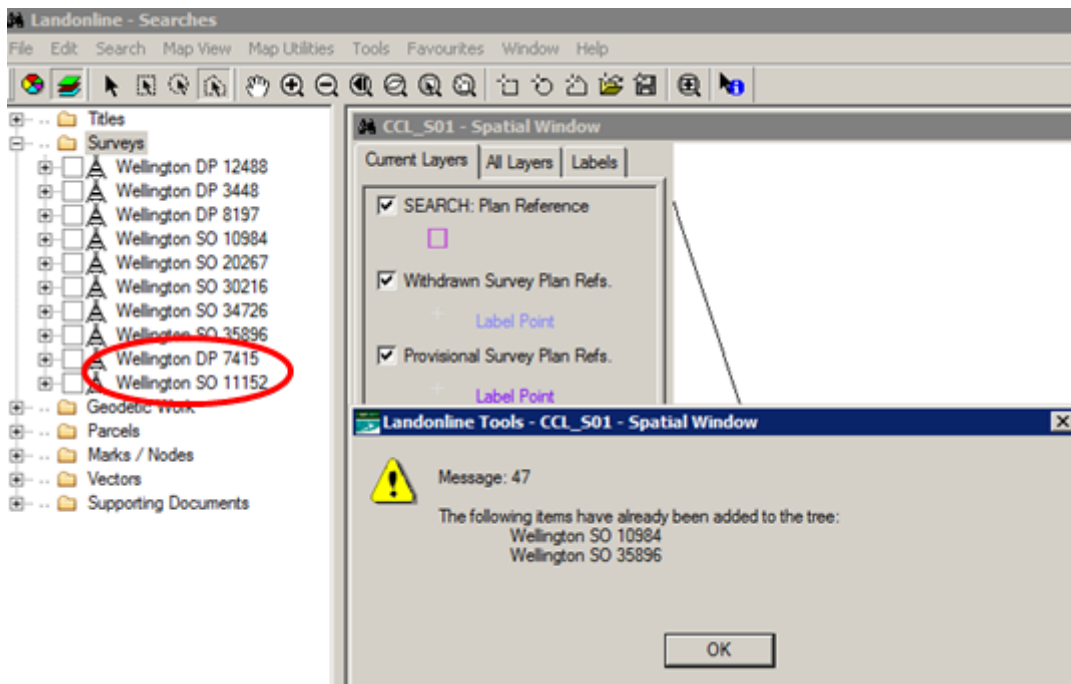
Landonline - Searches

File Edit Search Map View Map Utilities Tools Favourites Window Help

Titles
Surveys
Wellington DP 12488
Wellington DP 3448
Wellington DP 8197
Wellington SO 10984
Wellington SO 20267
Wellington SO 30216
Wellington SO 34726
Wellington SO 35896
Wellington DP 7415
Wellington SO 11152
Geodetic Work
Parcels
Marks / Nodes
Vectors
Supporting Documents

CCL_S01 - Spatial Window

Current Layers | All Layers | Labels

SEARCH: Plan Reference

Withdrawn Survey Plan Refs.

Label Point

Provisional Survey Plan Refs.

Label Point

Landonline Tools - CCL_S01 - Spatial Window

Message: 47

The following items have already been added to the tree:
Wellington SO 10984
Wellington SO 35896

OK